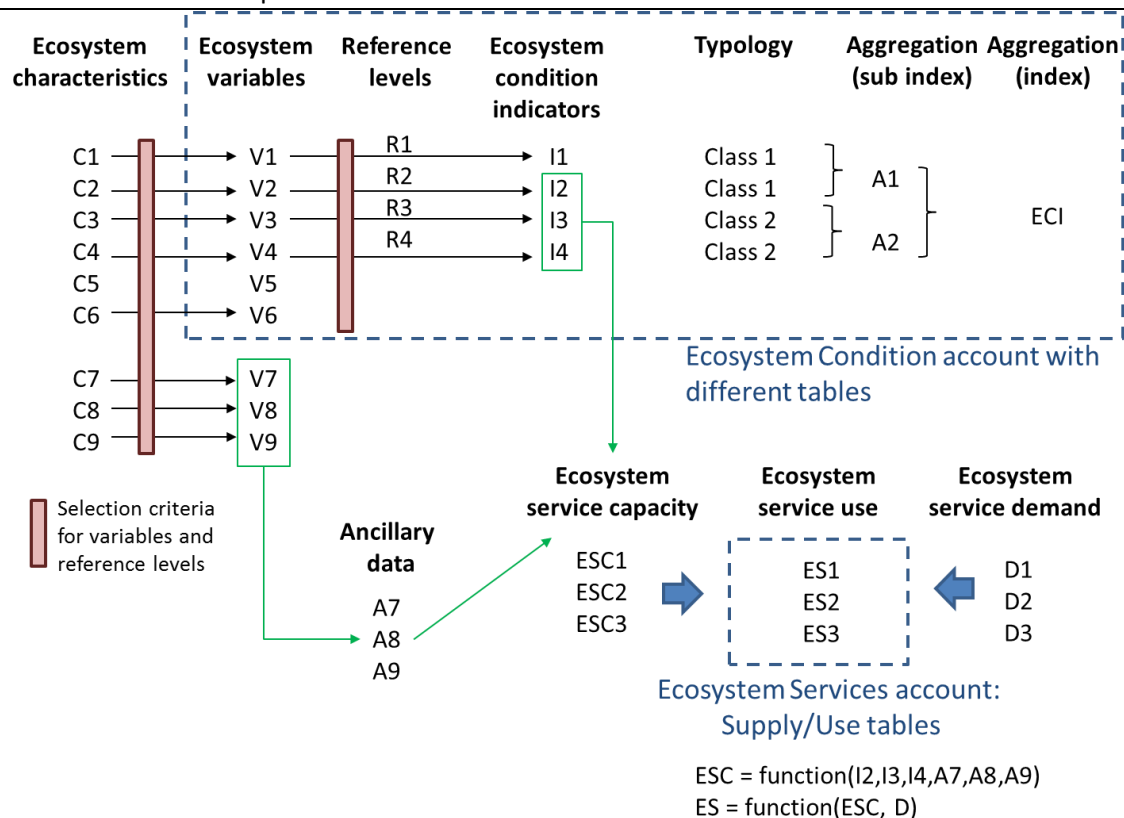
Ecosystem characteristics

Ecosystem variables

Reference levels

Ecosystem condition indicators

Typology

Aggregation (sub index)

Aggregation (index)

C1
C2
C3
C4
C5
C6
C7
C8
C9

V1
V2
V3
V4
V5
V6
V7
V8
V9

R1
R2
R3
R4

I1
I2
I3
I4

Class 1
Class 1
Class 2
Class 2

A1
A2

ECI

Ecosystem Condition account with different tables

Selection criteria for variables and reference levels

Ancillary data

A7
A8
A9

Ecosystem service capacity

ESC1
ESC2
ESC3

Ecosystem service use

ES1
ES2
ES3

Ecosystem service demand

D1
D2
D3

Ecosystem Services account: Supply/Use tables

ESC = function(I2,I3,I4,A7,A8,A9)
ES = function(ESC, D)